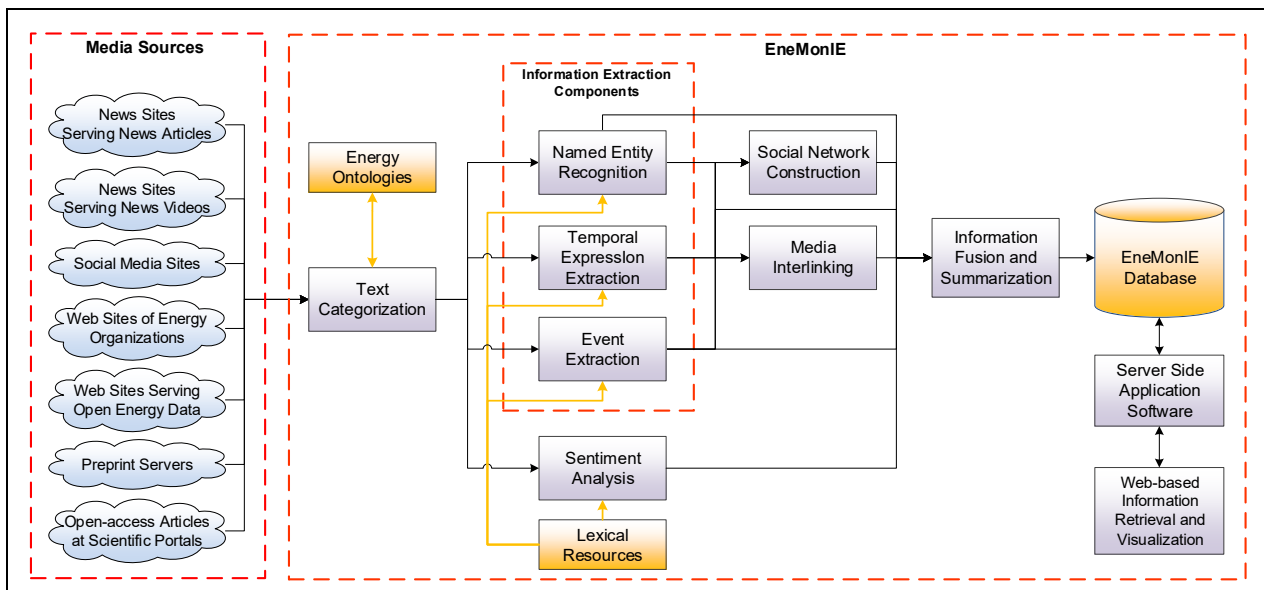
Media Sources

News Sites Serving News Articles

News Sites Serving News Videos

Social Media Sites

Web Sites of Energy Organizations

Web Sites Serving Open Energy Data

Preprint Servers

Open-access Articles at Scientific Portals

EneMonIE

Energy Ontologies

Text Categorization

Information Extraction Components

Named Entity Recognition

Temporal Expression Extraction

Event Extraction

Sentiment Analysis

Lexical Resources

Social Network Construction

Media Interlinking

Information Fusion and Summarization

EneMonIE Database

Server Side Application Software

Web-based Information Retrieval and Visualization